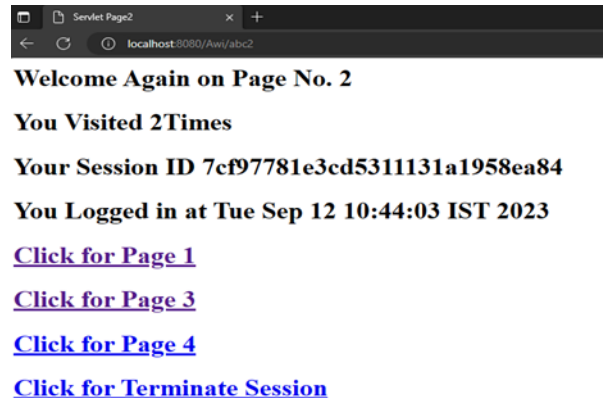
Servlet Page2

localhost:8080/Awi/abc2

Welcome Again on Page No. 2

You Visited 2Times

Your Session ID 7cf97781e3cd5311131a1958ea84

You Logged in at Tue Sep 12 10:44:03 IST 2023

Click for Page 1

Click for Page 3

Click for Page 4

Click for Terminate Session